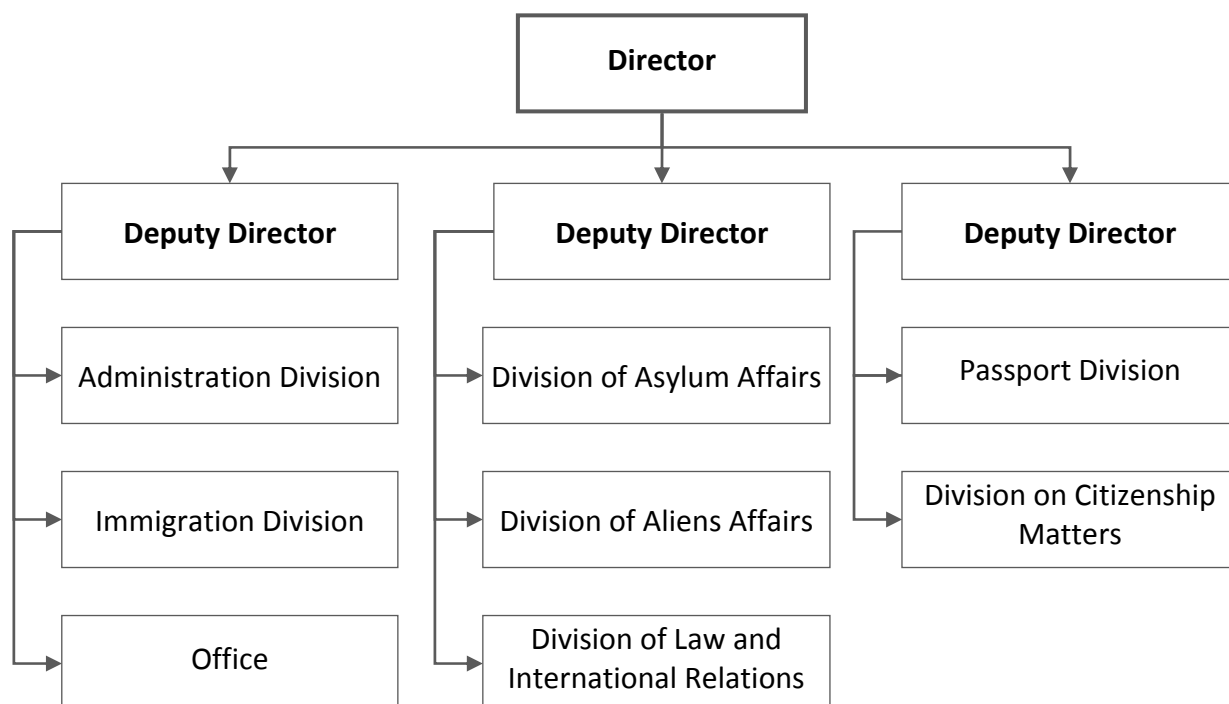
Director

Deputy Director

Administration Division

Immigration Division

Office

Deputy Director

Division of Asylum Affairs

Division of Aliens Affairs

Division of Law and International Relations

Deputy Director

Passport Division

Division on Citizenship Matters